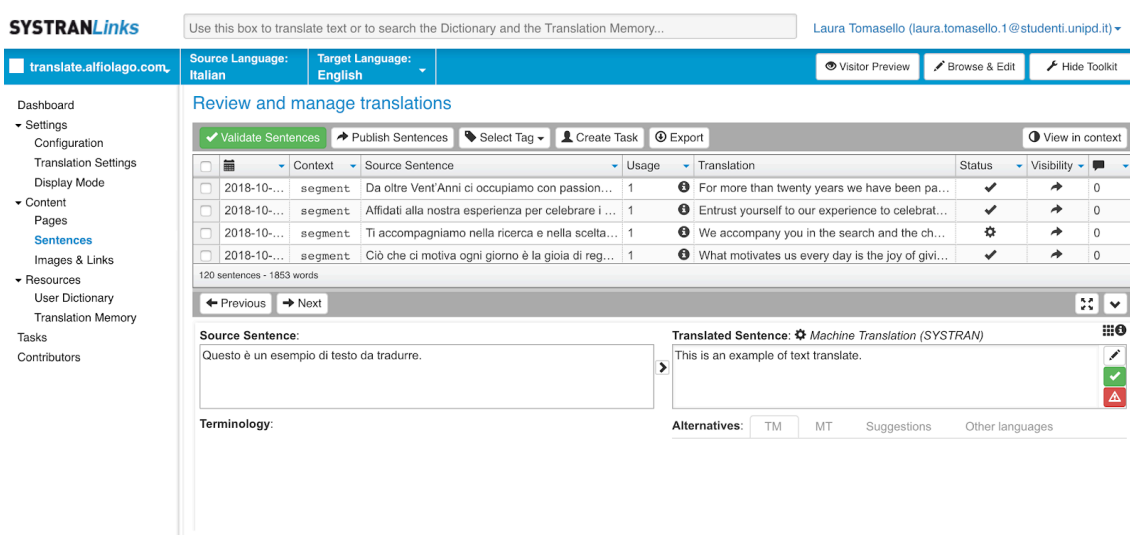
SYSTRANLinks

Use this box to translate text or to search the Dictionary and the Translation Memory...

Laura Tomasello (laura.tomasello.1@studenti.unipd.it)

translate.alfiolago.com

Source Language: Italian

Target Language: English

Visitor Preview

Browse & Edit

Hide Toolkit

Dashboard
Settings
Configuration
Translation Settings
Display Mode
Content
Pages
Sentences
Images & Links
Resources
User Dictionary
Translation Memory
Tasks
Contributors

Review and manage translations

Validate Sentences | Publish Sentences | Select Tag | Create Task | Export | View in context

| | | Context | Source Sentence | Usage | | Translation | Status | Visibility | |
|---|---|---|---|---|---|---|---|---|---|
| | 2018-10-... | segment | Da oltre Vent'Anni ci occupiamo con passion... | 1 | | For more than twenty years we have been pa... | ✔ | ➦ | 0 |
| | 2018-10-... | segment | Affidati alla nostra esperienza per celebrare i ... | 1 | | Entrust yourself to our experience to celebrat... | ✔ | ➦ | 0 |
| | 2018-10-... | segment | Ti accompagniamo nella ricerca e nella scelta... | 1 | | We accompany you in the search and the ch... | | ➦ | 0 |
| | 2018-10-... | segment | Ciò che ci motiva ogni giorno è la gioia di reg... | 1 | | What motivates us every day is the joy of givi... | ✔ | ➦ | 0 |

120 sentences - 1853 words

Previous | Next

Source Sentence:
Questo è un esempio di testo da tradurre.

Translated Sentence: Machine Translation (SYSTRAN)
This is an example of text translate.

Terminology:

Alternatives: TM | MT | Suggestions | Other languages